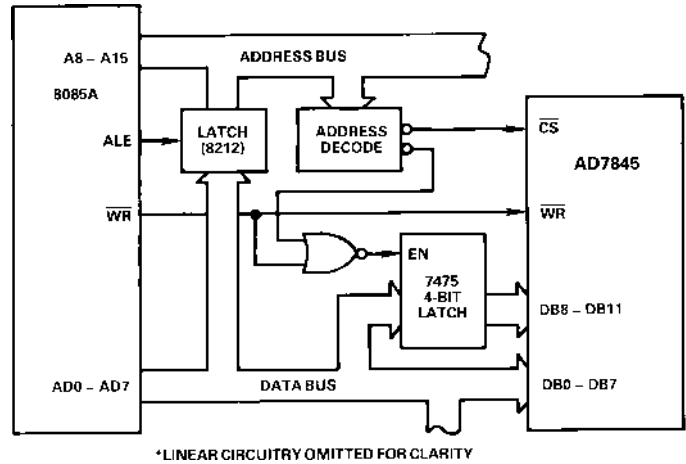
A8 – A15
8085A
ALE
$\overline{WR}$
AD0 – AD7
ADDRESS BUS
LATCH (8212)
ADDRESS DECODE
EN
7475 4-BIT LATCH
DATA BUS
$\overline{CS}$
AD7845
$\overline{WR}$
DB8 – DB11
DB0 – DB7

*LINEAR CIRCUITRY OMITTED FOR CLARITY